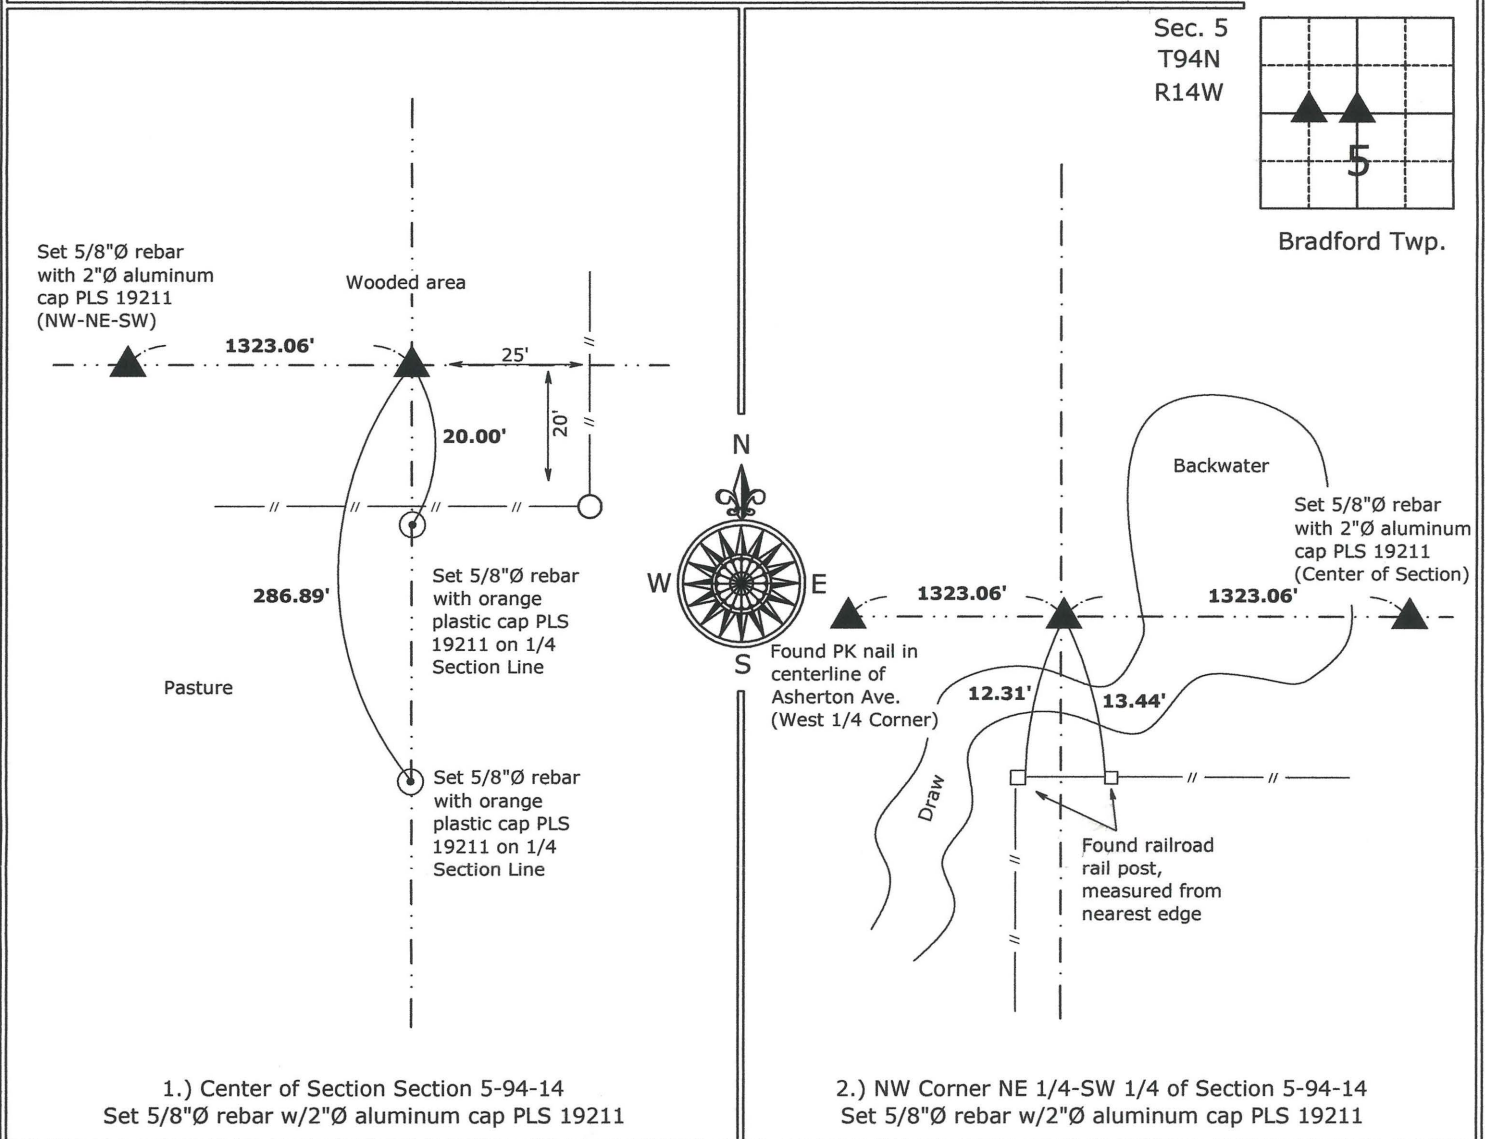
Sec. 5
T94N
R14W

5

Bradford Twp.

Set 5/8"Ø rebar with 2"Ø aluminum cap PLS 19211 (NW-NE-SW)

Wooded area

1323.06'

25'

20'

20.00'

286.89'

Set 5/8"Ø rebar with orange plastic cap PLS 19211 on 1/4 Section Line

Pasture

Set 5/8"Ø rebar with orange plastic cap PLS 19211 on 1/4 Section Line

N

W

E

S

Backwater

Set 5/8"Ø rebar with 2"Ø aluminum cap PLS 19211 (Center of Section)

1323.06'

1323.06'

Found PK nail in centerline of Asherton Ave. (West 1/4 Corner)

12.31'

13.44'

Draw

Found railroad rail post, measured from nearest edge

1.) Center of Section Section 5-94-14
Set 5/8"Ø rebar w/2"Ø aluminum cap PLS 19211

2.) NW Corner NE 1/4-SW 1/4 of Section 5-94-14
Set 5/8"Ø rebar w/2"Ø aluminum cap PLS 19211